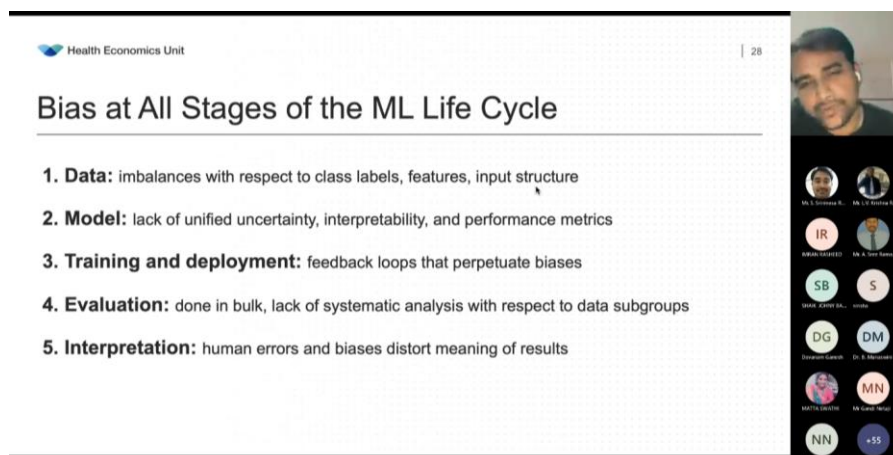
Health Economics Unit

| 28

Bias at All Stages of the ML Life Cycle

1. Data: imbalances with respect to class labels, features, input structure

2. Model: lack of unified uncertainty, interpretability, and performance metrics

3. Training and deployment: feedback loops that perpetuate biases

4. Evaluation: done in bulk, lack of systematic analysis with respect to data subgroups

5. Interpretation: human errors and biases distort meaning of results

Ms S. Srinivasa R...

Mr. L.V. Krishna R...

IR

IMRAN RASHEED

Mr. A. Sree Ramu...

SB

SHAIK JOHNY BA...

S

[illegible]

DG

Duvvuram Ganesh

DM

Dr. B. Manasvini

MATTA SWATHI

MN

Mr Gandi Nelaji

NN

+55